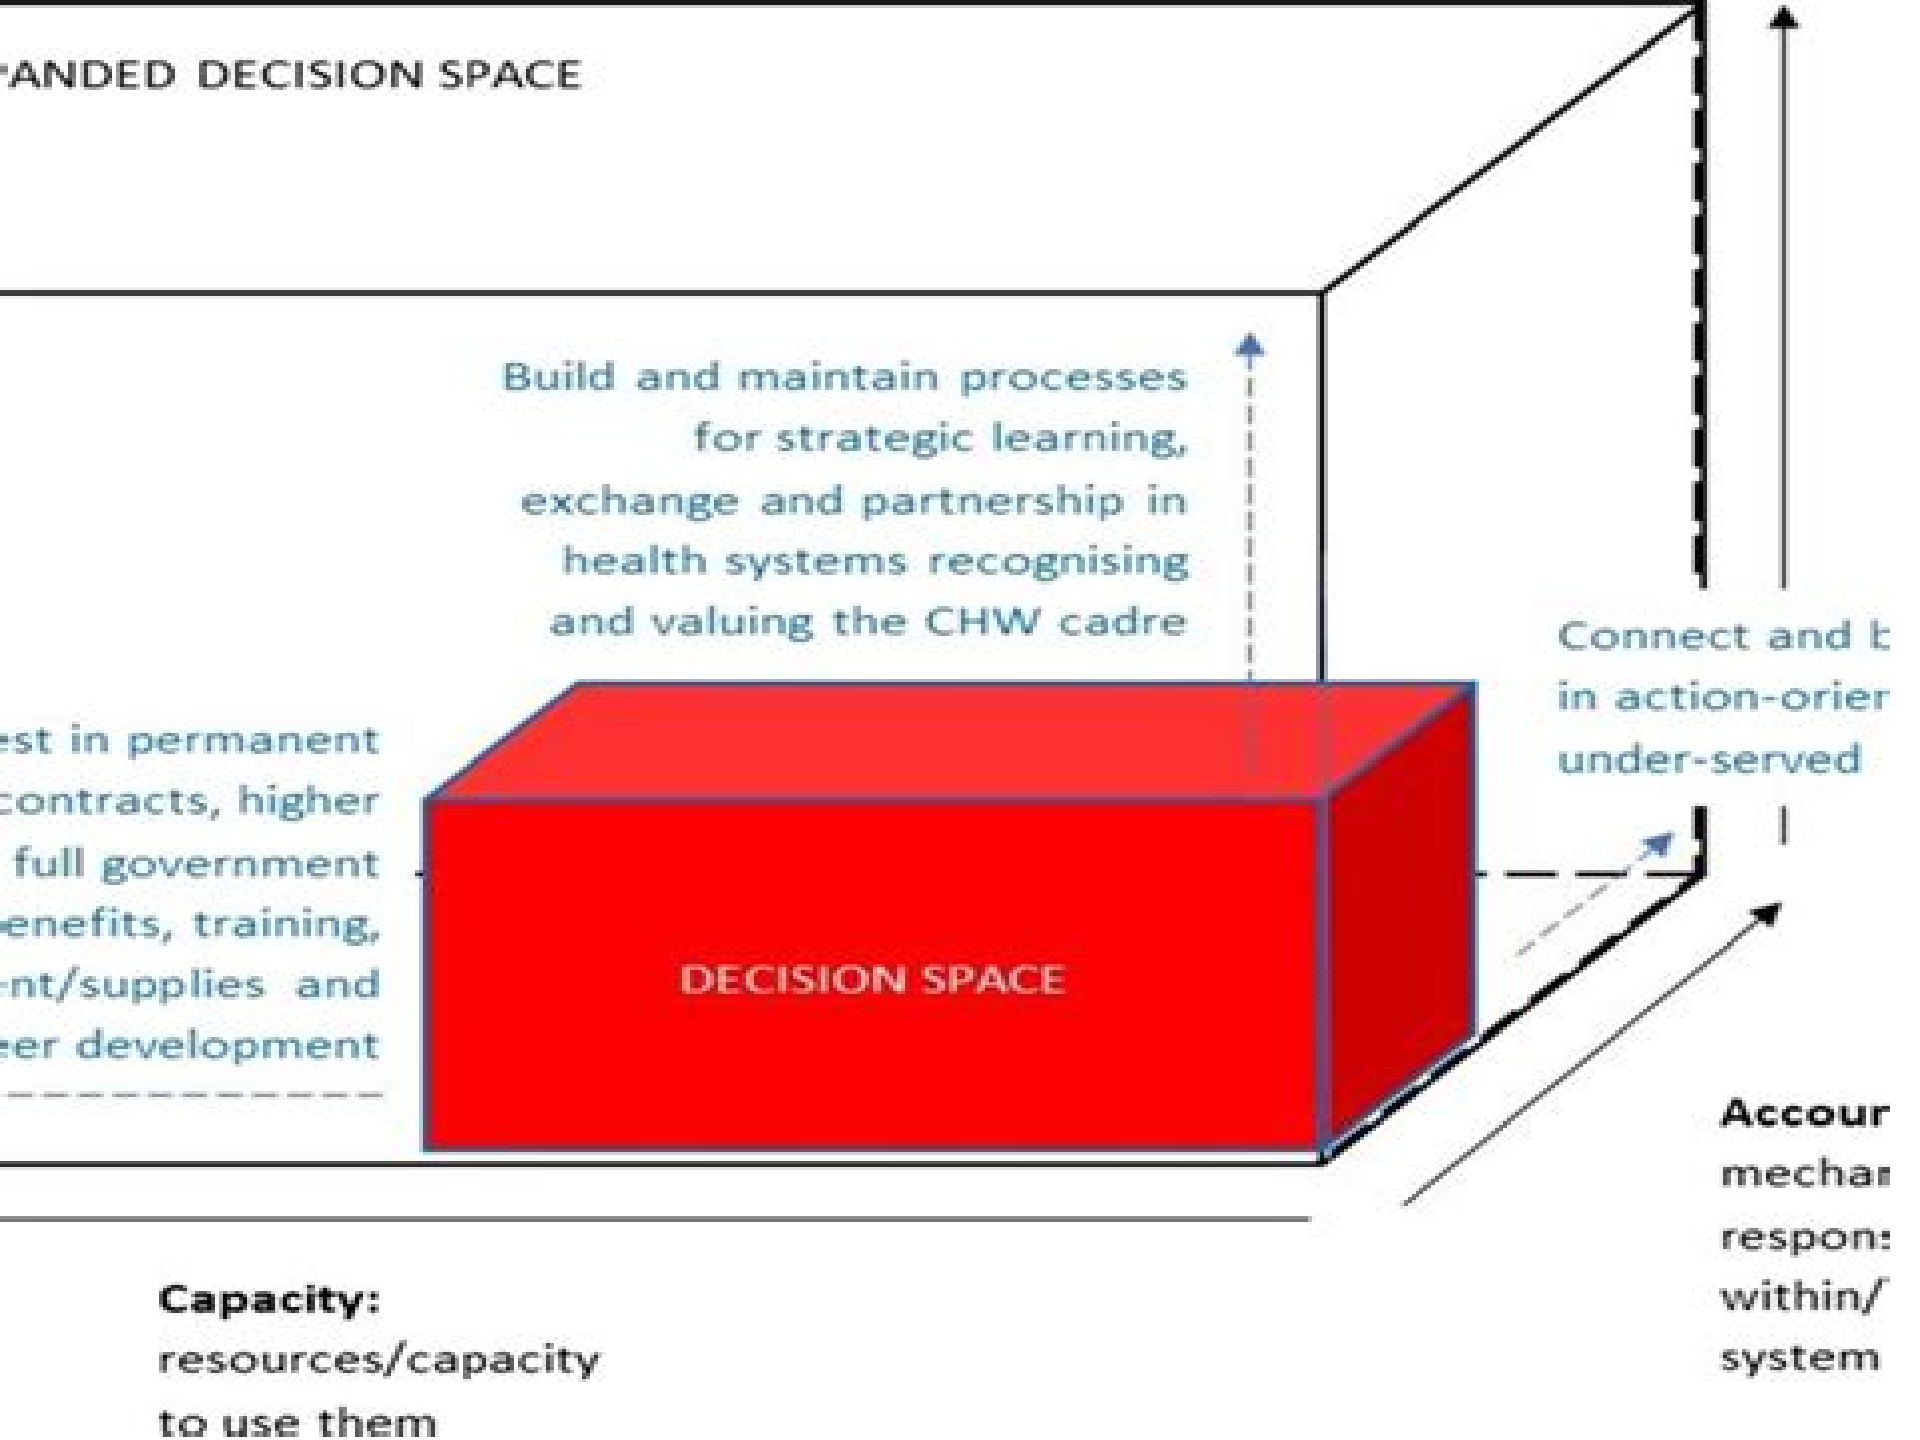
ANDED DECISION SPACE

Build and maintain processes for strategic learning, exchange and partnership in health systems recognising and valuing the CHW cadre

Connect and b in action-orier under-served

est in permanent contracts, higher full government enefits, training, nt/supplies and eer development

DECISION SPACE

Accour mechar respon: within/ system

Capacity: resources/capacity to use them